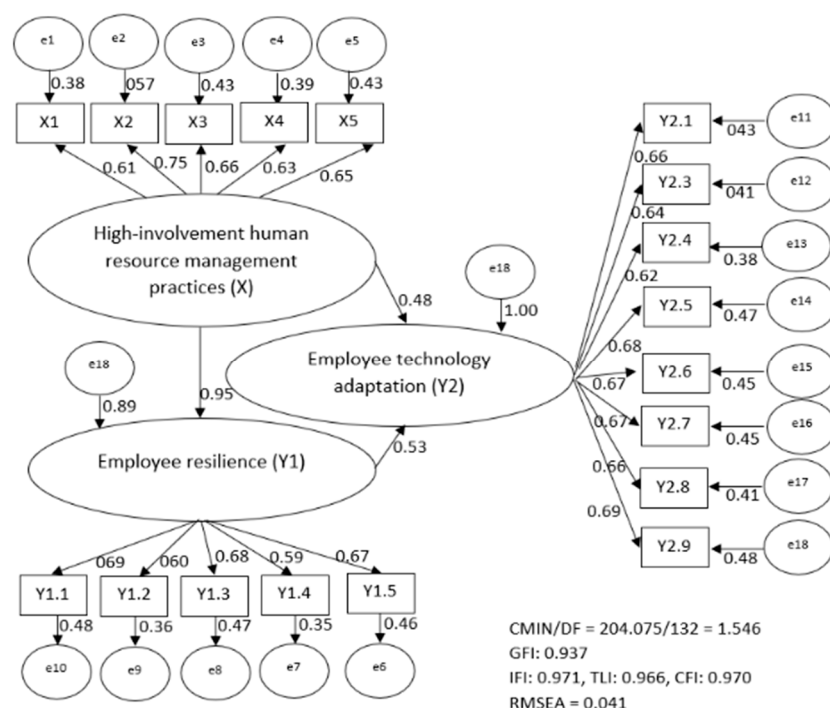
e1 e2 e3 e4 e5

0.38 057 0.43 0.39 0.43

X1 X2 X3 X4 X5

0.61 0.75 0.66 0.63 0.65

High-involvement human resource management practices (X)

e18

1.00

0.48

Employee technology adaptation (Y2)

e18

0.89

0.95

Employee resilience (Y1)

0.53

Y2.1 043 e11
0.66
Y2.3 041 e12
0.64
Y2.4 0.38 e13
0.62
Y2.5 0.47 e14
0.68
Y2.6 0.45 e15
0.67
0.67
Y2.7 0.45 e16
0.66
Y2.8 0.41 e17
0.69
Y2.9 0.48 e18

069 060 0.68 0.59 0.67

Y1.1 Y1.2 Y1.3 Y1.4 Y1.5

0.48 0.36 0.47 0.35 0.46

e10 e9 e8 e7 e6

CMIN/DF = 204.075/132 = 1.546
GFI: 0.937
IFI: 0.971, TLI: 0.966, CFI: 0.970
RMSEA = 0.041